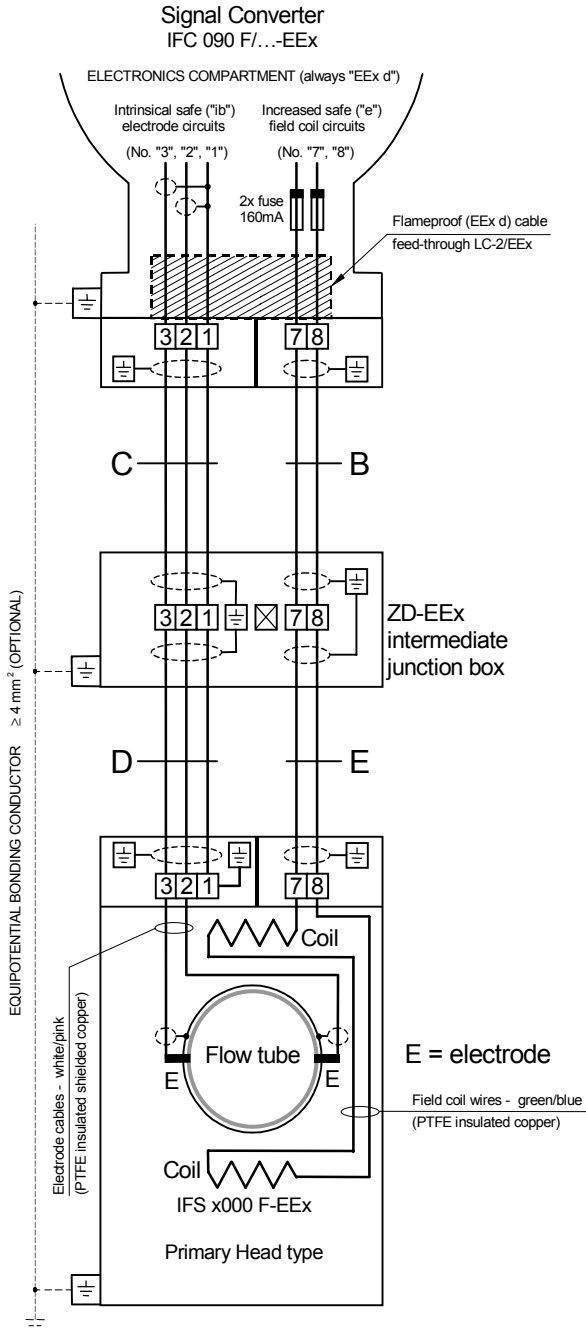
Signal Converter
IFC 090 F/...-EEx

ELECTRONICS COMPARTMENT (always "EEx d")

Intrinsical safe ("ib") electrode circuits

Increased safe ("e") field coil circuits

(No. "3", "2", "1")

(No. "7", "8")

2x fuse 160mA

Flameproof (EEx d) cable feed-through LC-2/EEx

3 2 1

7 8

C

B

3 2 1

7 8

ZD-EEx intermediate junction box

D

E

3 2 1

7 8

Coil

Flow tube

E

E

E = electrode

Field coil wires - green/blue
(PTFE insulated copper)

Coil

IFS x000 F-EEx

Primary Head type

Electrode cables - white/pink
(PTFE insulated shielded copper)

EQUIPOTENTIAL BONDING CONDUCTOR $\geq 4$ mm$^2$ (OPTIONAL)